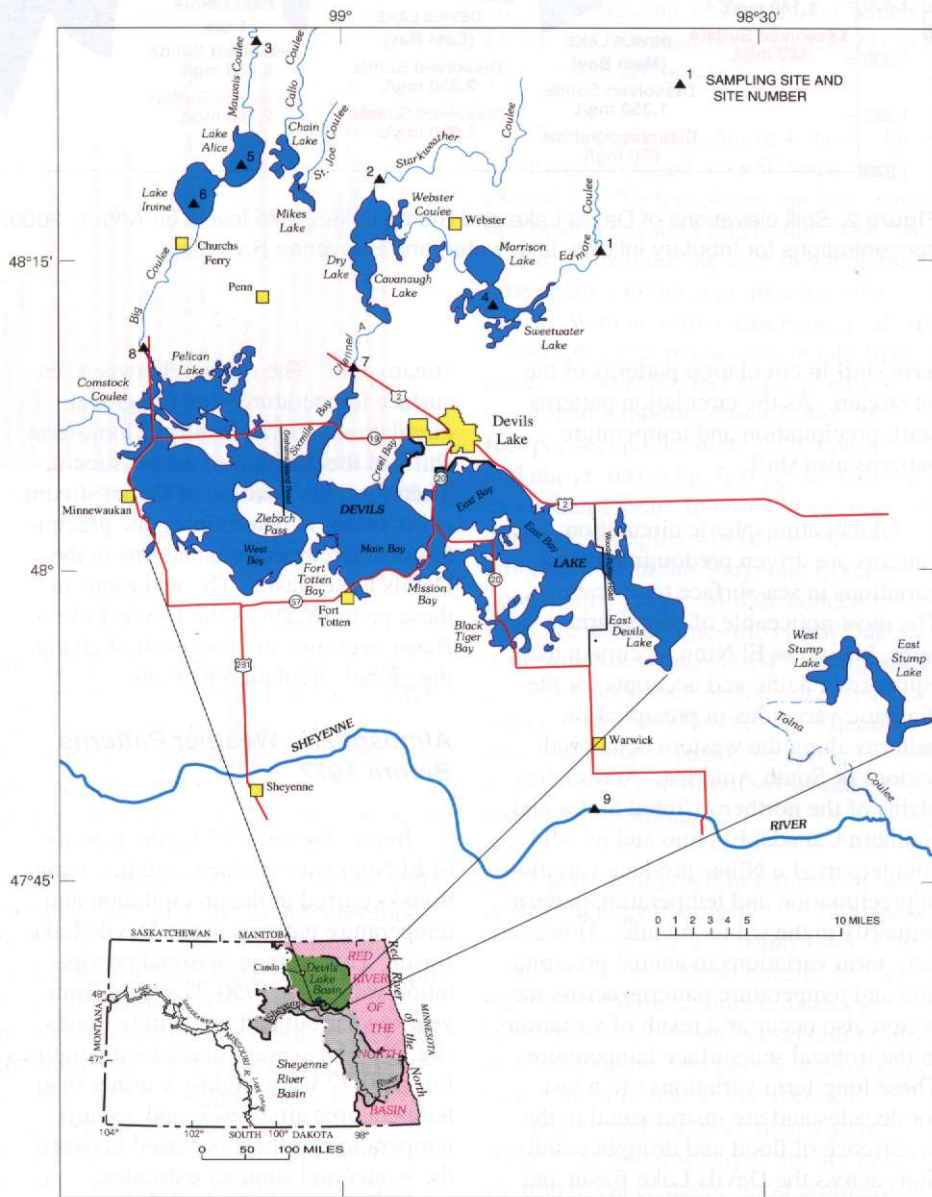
99°

98°30'

1 SAMPLING SITE AND SITE NUMBER

48°15'

48°

47°45'

3

Mauvais Coulee

Calio Coulee

Coulee

Lake Alice

5

Chain Lake

St. Joe Coulee

Lake Irvine

6

Mikes Lake

2

Starkweather

Coulee

Webster Coulee

Webster

Edmore Coulee

1

Churchs Ferry

Dry Lake

Cavanaugh Lake

Morrison Lake

4

Sweetwater Lake

Penn

Big Coulee

8

Pelican Lake

Channel A

7

Comstock Coulee

Sixmile Bay

2

19

Creel Bay

Devils Lake

20

East Bay

2

Minnewaukan

DEVILS

Ziebach Pass

West Bay

Main Bay

East Bay

LAKE

Fort Totten Bay

57

Fort Totten

Mission Bay

20

Black Tiger Bay

East Devils Lake

West Stump Lake

East Stump Lake

Tolna

281

SHEYENNE

Warwick

Coulee

Sheyenne

9

RIVER

0 1 2 3 4 5 10 MILES

SASKATCHEWAN

MANITOBA

Cando

Devils Lake Basin

RED RIVER OF THE NORTH BASIN

Red River of the North

MINNESOTA

MONTANA

MISSOURI R.

Sheyenne River Basin

48°

47°

104°

102°

100°

98°

SOUTH DAKOTA

0 50 100 MILES